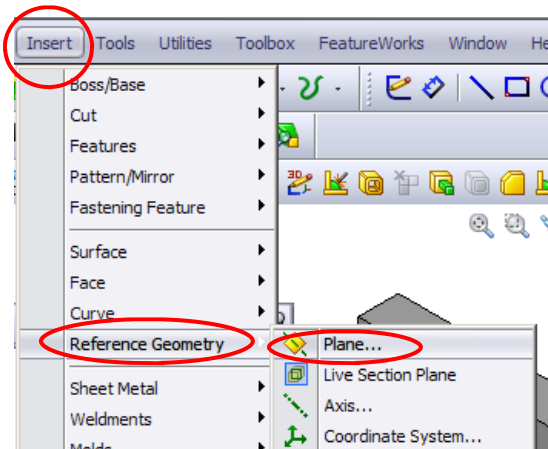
Insert Tools Utilities Toolbox FeatureWorks Window He

Boss/Base
Cut
Features
Pattern/Mirror
Fastening Feature
Surface
Face
Curve
Reference Geometry
Sheet Metal
Weldments
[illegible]

Plane...
Live Section Plane
Axis...
Coordinate System...